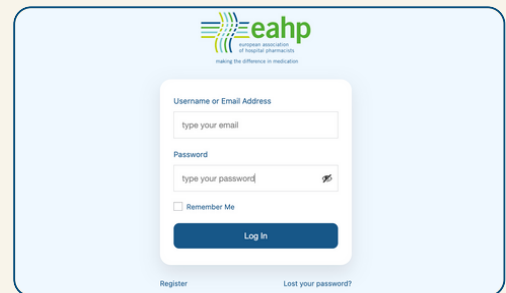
eahp
european association of hospital pharmacists
making the difference in medication

Username or Email Address
type your email

Password
type your password

Remember Me

Log In

Register
Lost your password?